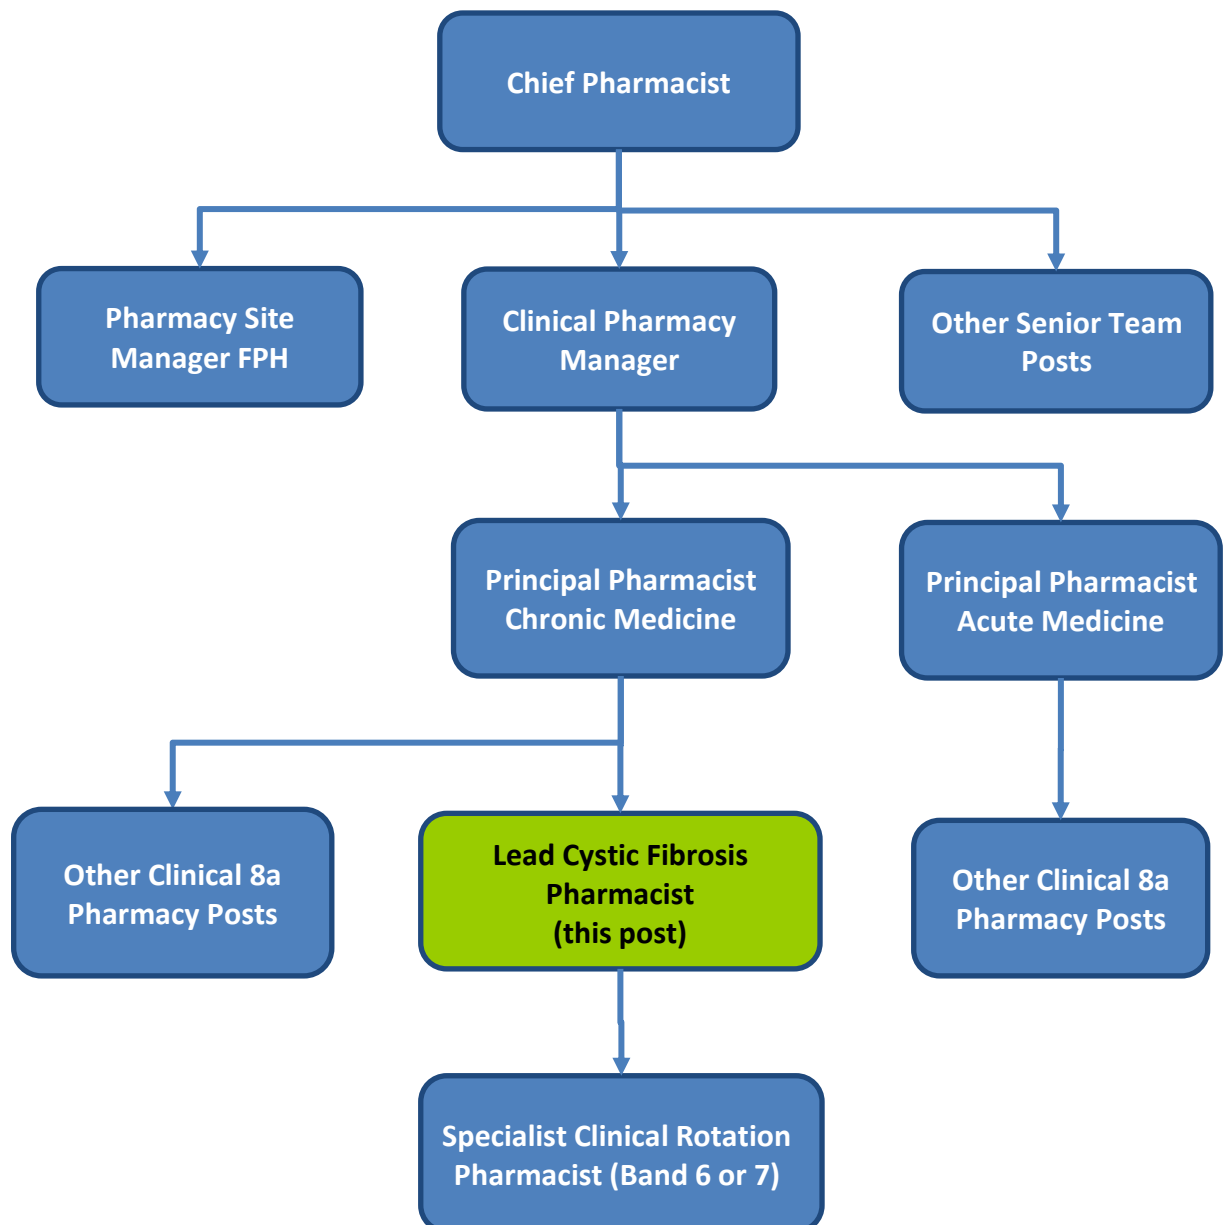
Chief Pharmacist

Pharmacy Site Manager FPH

Clinical Pharmacy Manager

Other Senior Team Posts

Principal Pharmacist Chronic Medicine

Principal Pharmacist Acute Medicine

Other Clinical 8a Pharmacy Posts

Lead Cystic Fibrosis Pharmacist (this post)

Other Clinical 8a Pharmacy Posts

Specialist Clinical Rotation Pharmacist (Band 6 or 7)